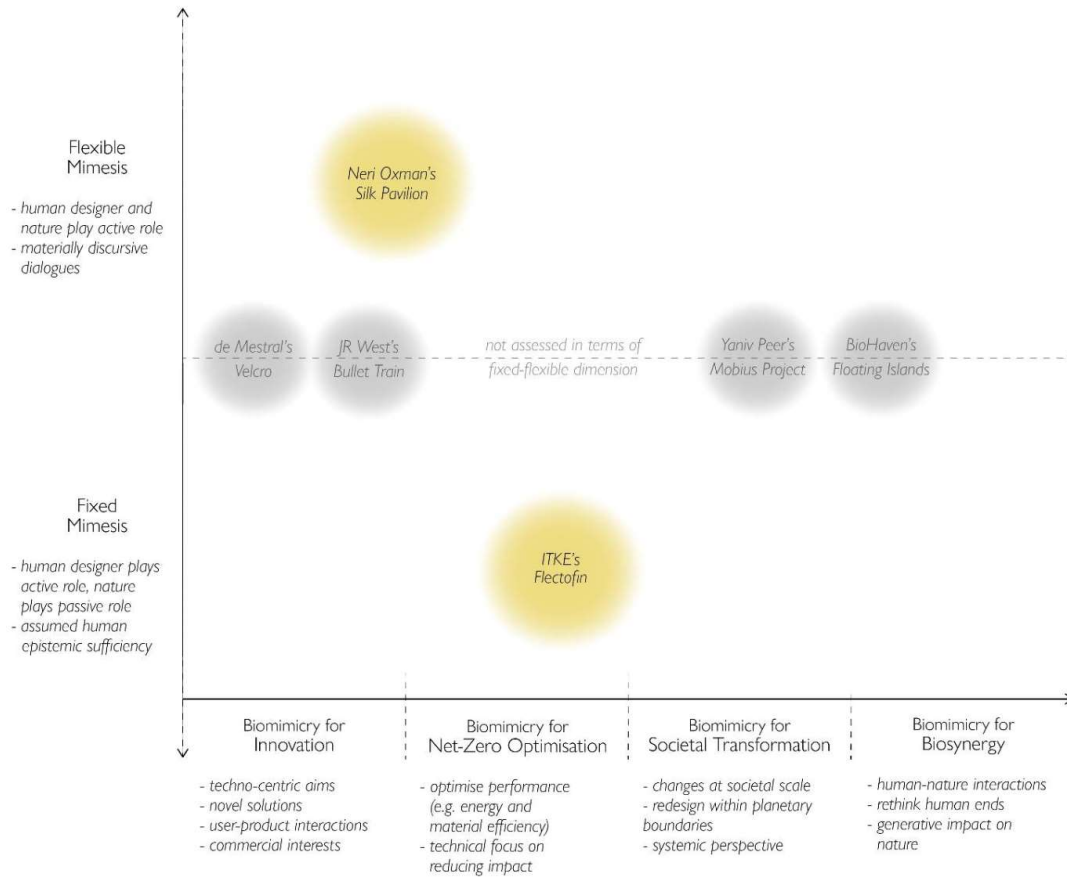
Flexible Mimesis

- human designer and nature play active role
- materially discursive dialogues

Neri Oxman's Silk Pavilion

de Mestral's Velcro

JR West's Bullet Train

not assessed in terms of fixed-flexible dimension

Yaniv Peer's Mobius Project

BioHaven's Floating Islands

Fixed Mimesis

- human designer plays active role, nature plays passive role
- assumed human epistemic sufficiency

ITKE's Flectofin

Biomimicry for Innovation

- techno-centric aims
- novel solutions
- user-product interactions
- commercial interests

Biomimicry for Net-Zero Optimisation

- optimise performance (e.g. energy and material efficiency)
- technical focus on reducing impact

Biomimicry for Societal Transformation

- changes at societal scale
- redesign within planetary boundaries
- systemic perspective

Biomimicry for Biosynergy

- human-nature interactions
- rethink human ends
- generative impact on nature